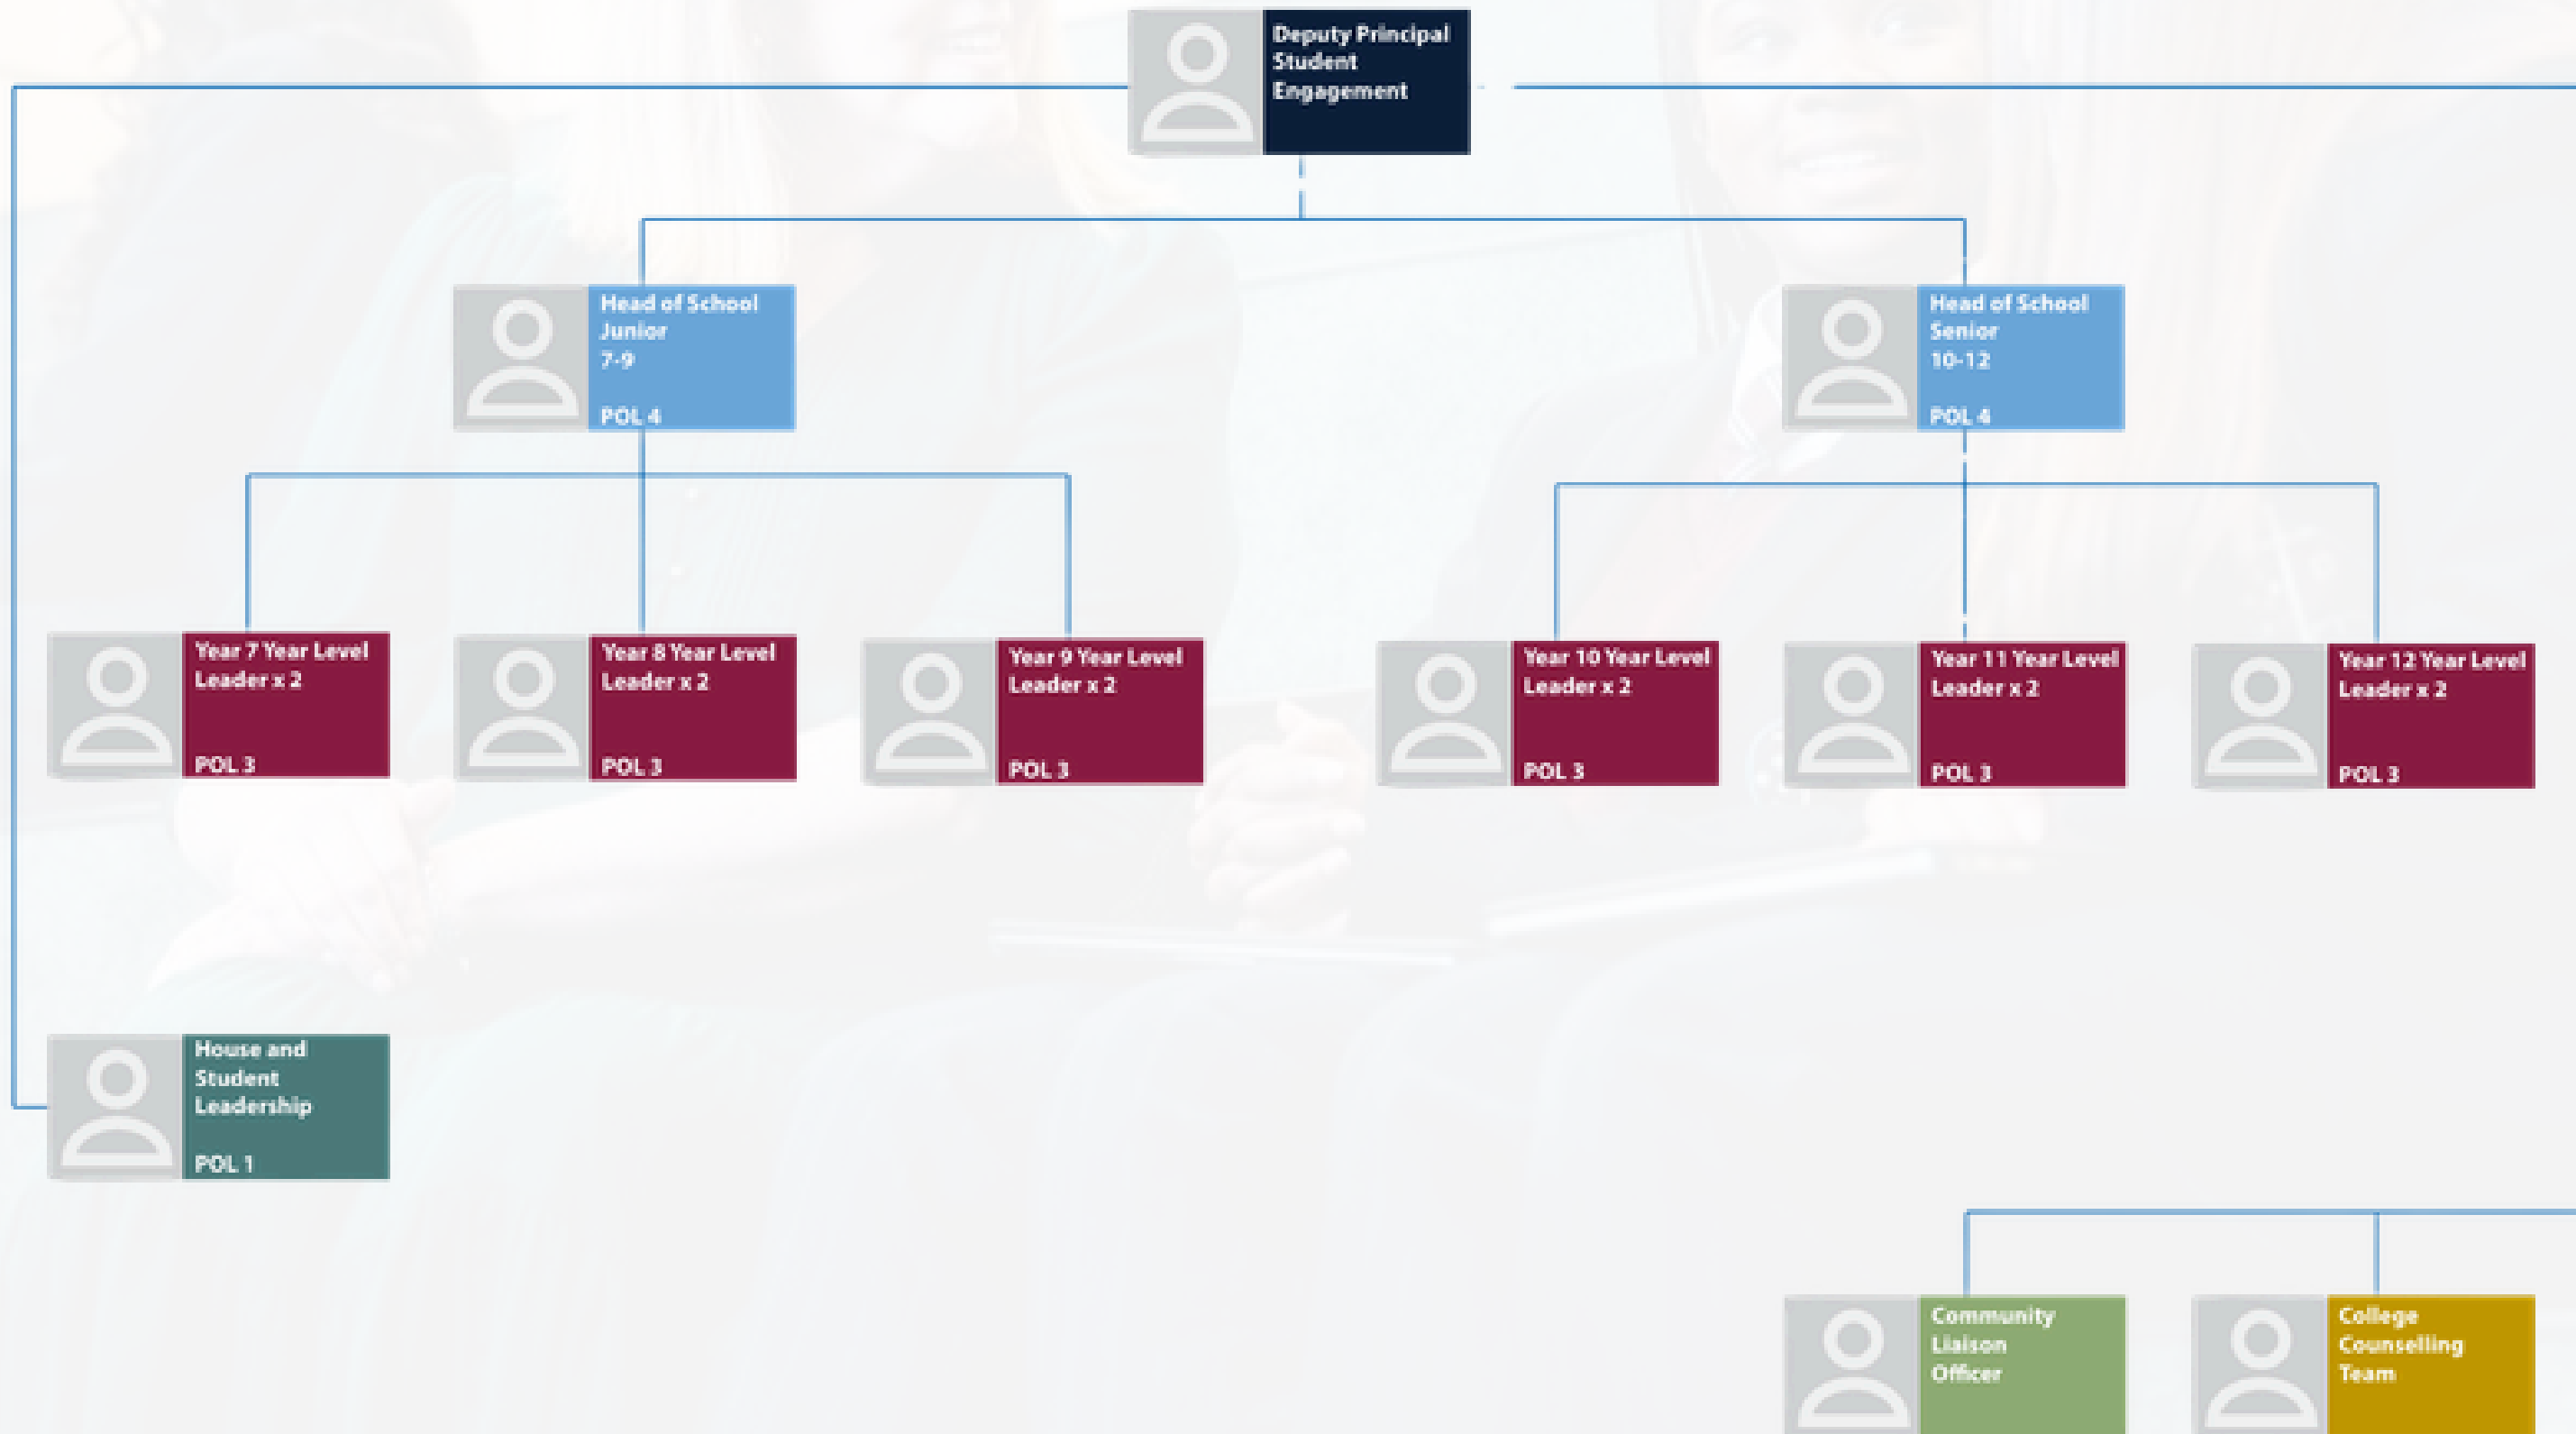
Deputy Principal Student Engagement

Head of School Junior 7-9

POL 4

Head of School Senior 10-12

POL 4

Year 7 Year Level Leader x 2

POL 3

Year 8 Year Level Leader x 2

POL 3

Year 9 Year Level Leader x 2

POL 3

Year 10 Year Level Leader x 2

POL 3

Year 11 Year Level Leader x 2

POL 3

Year 12 Year Level Leader x 2

POL 3

House and Student Leadership

POL 1

Community Liaison Officer

College Counselling Team